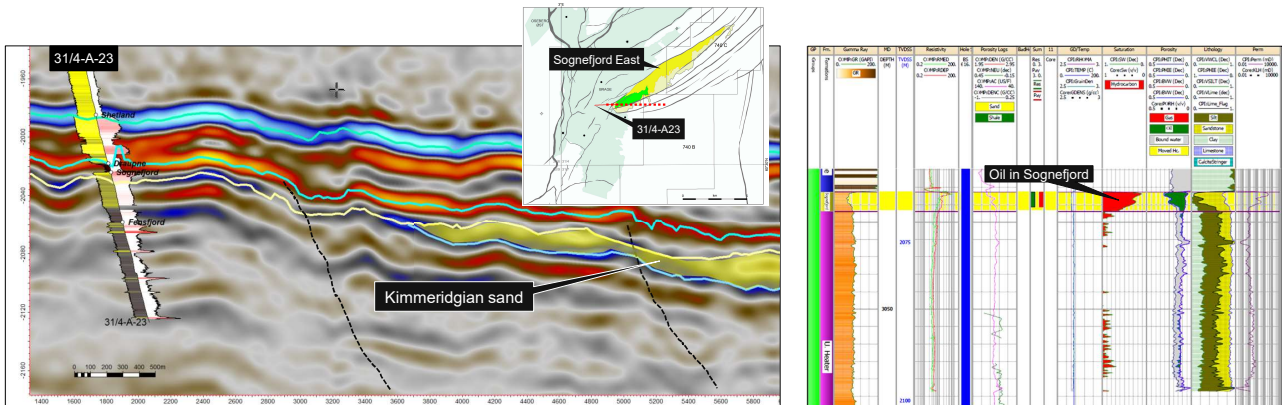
31/4-A-23

-1960
-2000
-2040
-2080
-2120
-2160

Shetland
Draupne
Sognefjord
Fensfjord

31/4-A-23

Kimmeridgian sand

0 100 200 300 400 500m

1400 1600 1800 2000 2200 2400 2600 2800 3000 3200 3400 3600 3800 4000 4200 4400 4600 4800 5000 5200 5400 5600 5800

Sognefjord East

740 C

31/4-A23

740 B

GP | Fm. | Gamma Ray | MD DEPTH (M) | TVDSS (M) | Resistivity | Hole | Porosity Logs | BadH | Sum | 11 | Core | GD/Temp | Saturation | Porosity | Lithology | Perm

Sand
Shale

Hydrocarbon

Gas
Oil
Bound water
Moved Hc

Silt
Sandstone
Clay
Limestone
CalciteStringer

Oil in Sognefjord

2075

3050

2100

U. Heather